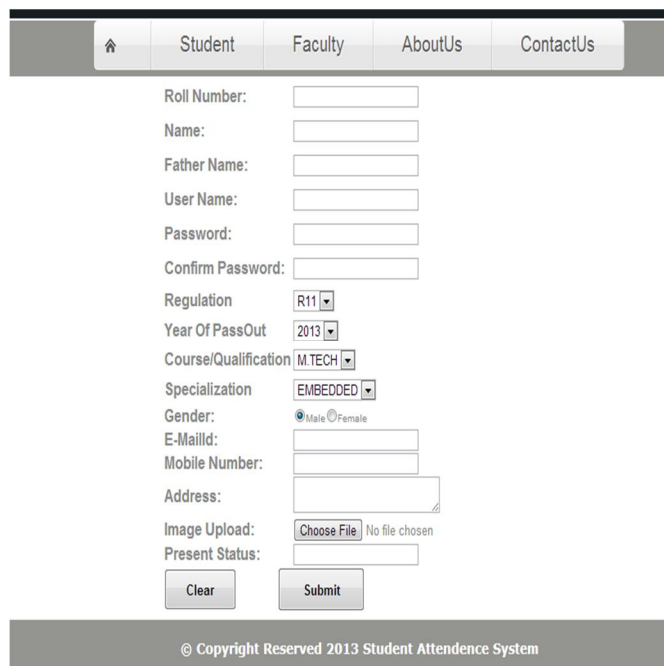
Student Faculty AboutUs ContactUs

Roll Number:

Name:

Father Name:

User Name:

Password:

Confirm Password:

Regulation R11

Year Of PassOut 2013

Course/Qualification M.TECH

Specialization EMBEDDED

Gender: Male Female

E-MailId:

Mobile Number:

Address:

Image Upload: Choose File No file chosen

Present Status:

Clear Submit

© Copyright Reserved 2013 Student Attendence System